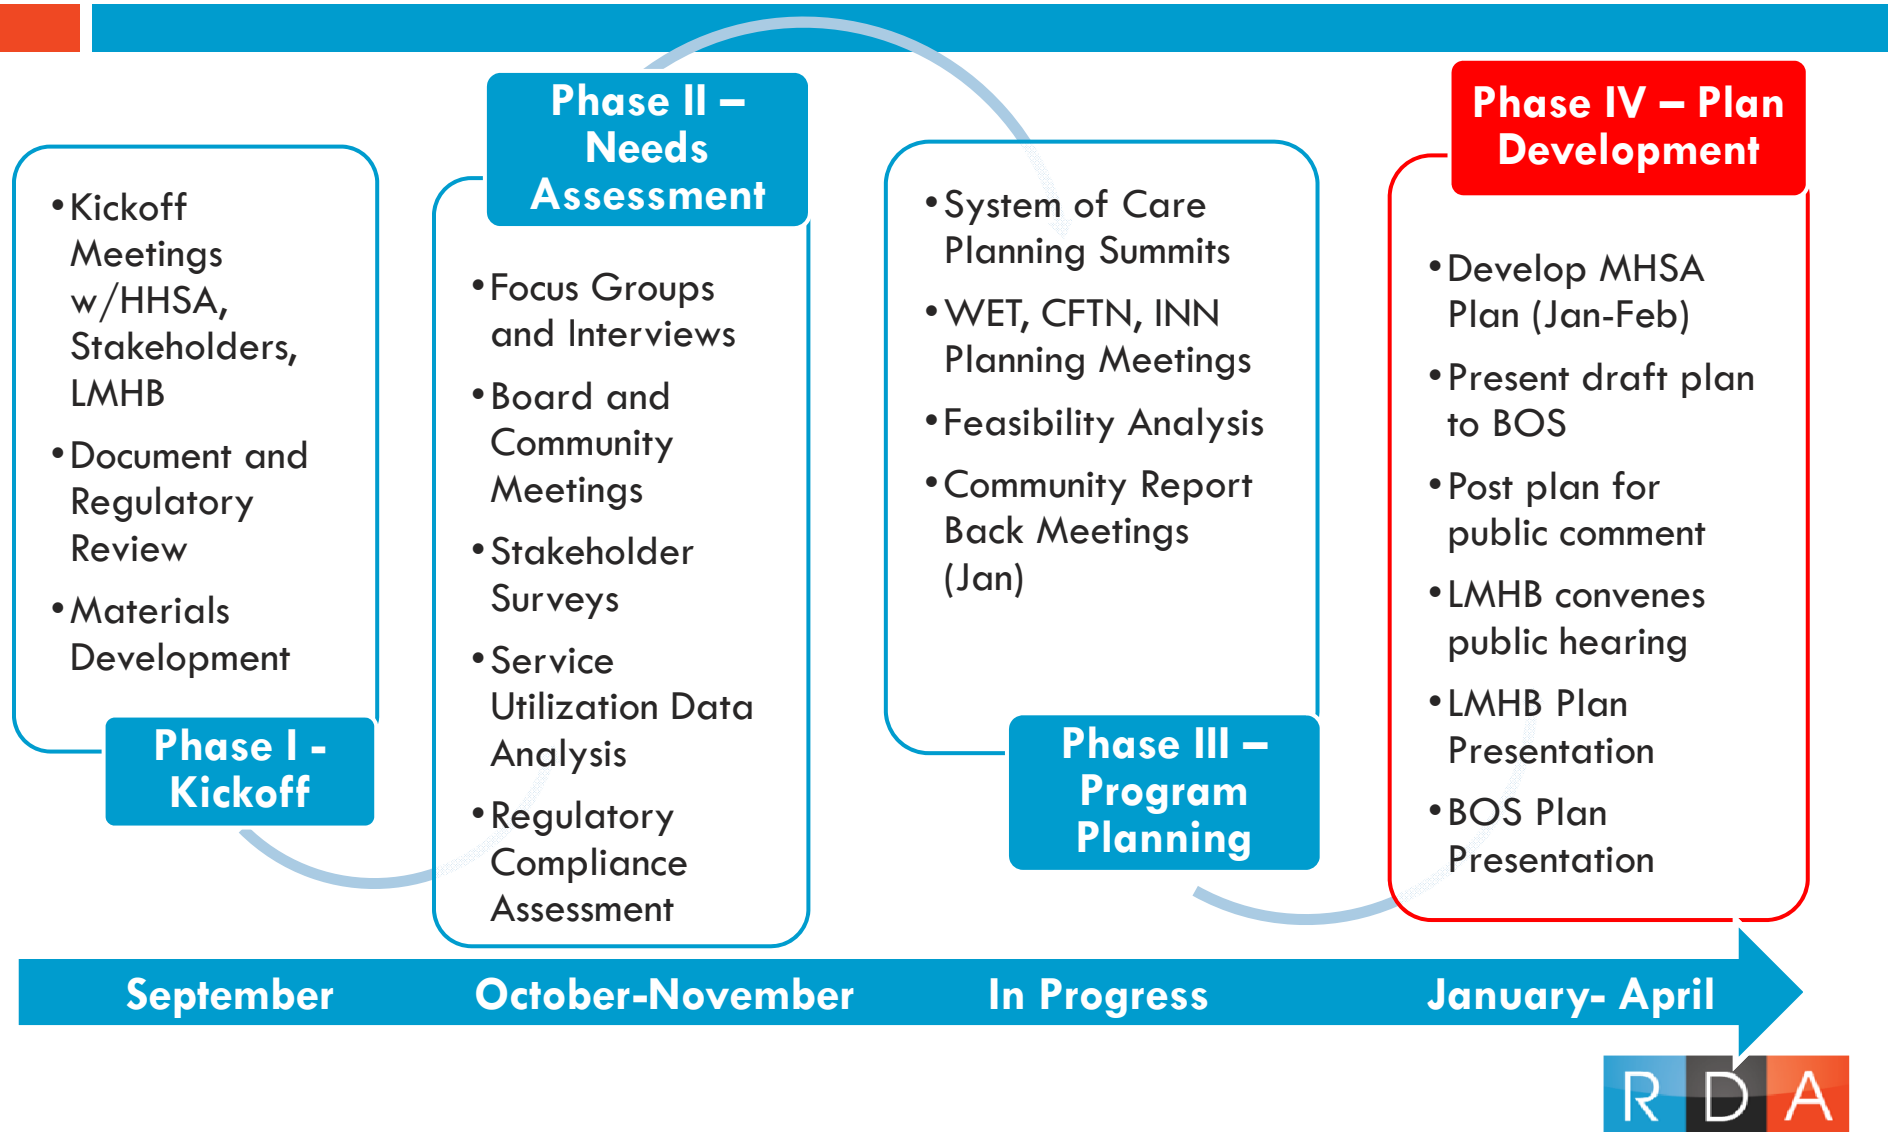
- Kickoff Meetings w/HHSA, Stakeholders, LMHB
- Document and Regulatory Review
- Materials Development

Phase I - Kickoff

Phase II – Needs Assessment

- Focus Groups and Interviews
- Board and Community Meetings
- Stakeholder Surveys
- Service Utilization Data Analysis
- Regulatory Compliance Assessment

- System of Care Planning Summits
- WET, CFTN, INN Planning Meetings
- Feasibility Analysis
- Community Report Back Meetings (Jan)

Phase III – Program Planning

Phase IV – Plan Development

- Develop MHSA Plan (Jan-Feb)
- Present draft plan to BOS
- Post plan for public comment
- LMHB convenes public hearing
- LMHB Plan Presentation
- BOS Plan Presentation

September

October-November

In Progress

January- April

RDA